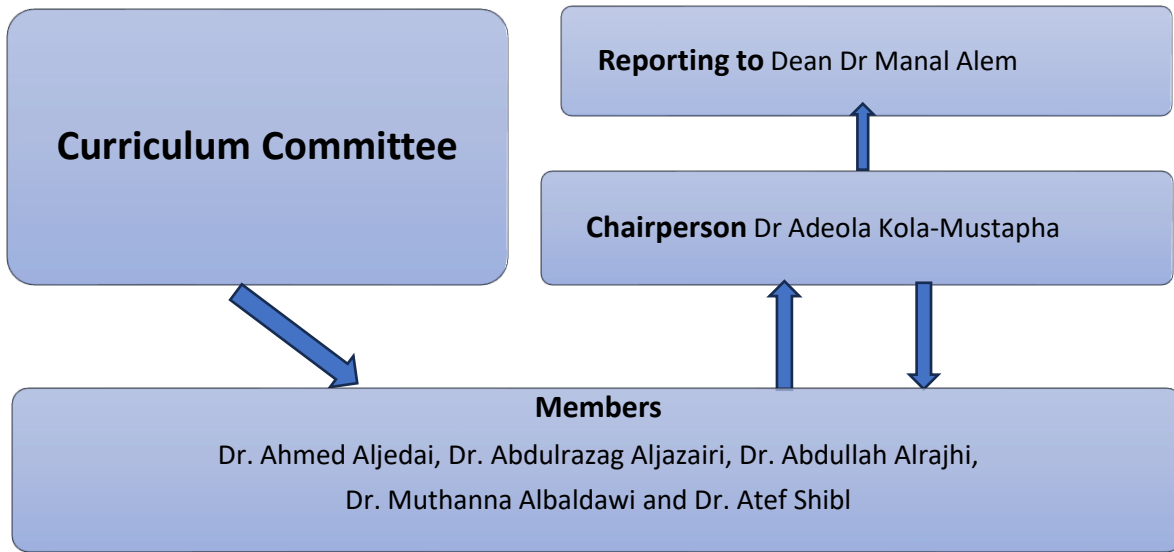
Curriculum Committee

Reporting to Dean Dr Manal Alem

Chairperson Dr Adeola Kola-Mustapha

Members

Dr. Ahmed Aljedai, Dr. Abdulrazag Aljazairi, Dr. Abdullah Alrajhi, Dr. Muthanna Albaldawi and Dr. Atef Shibl